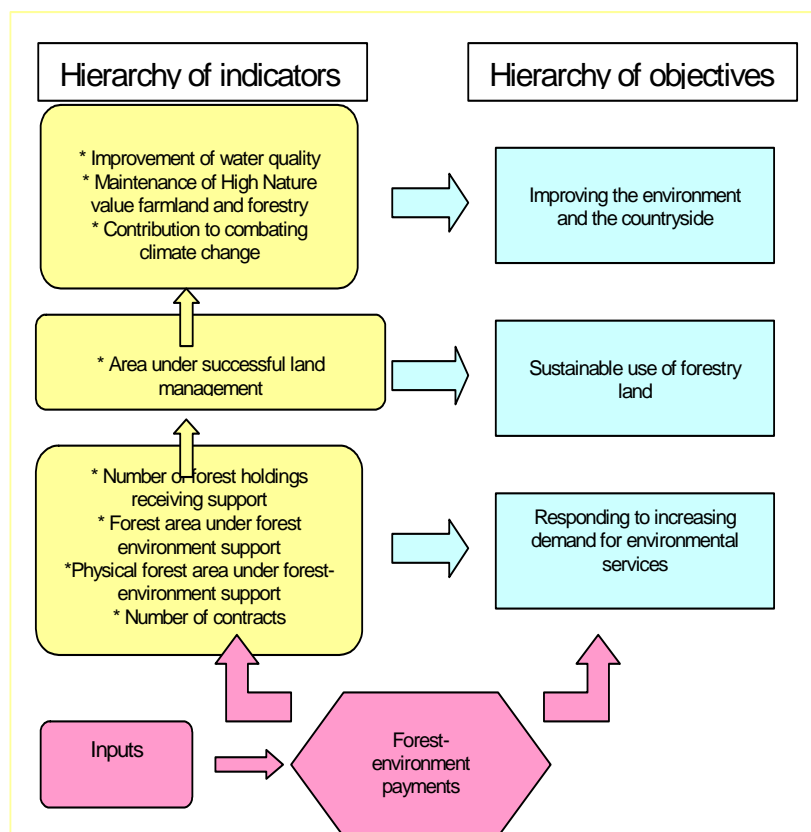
Hierarchy of indicators

Hierarchy of objectives

* Improvement of water quality
* Maintenance of High Nature value farmland and forestry
* Contribution to combating climate change

Improving the environment and the countryside

* Area under successful land management

Sustainable use of forestry land

* Number of forest holdings receiving support
* Forest area under forest environment support
*Physical forest area under forest-environment support
* Number of contracts

Responding to increasing demand for environmental services

Inputs

Forest-environment payments